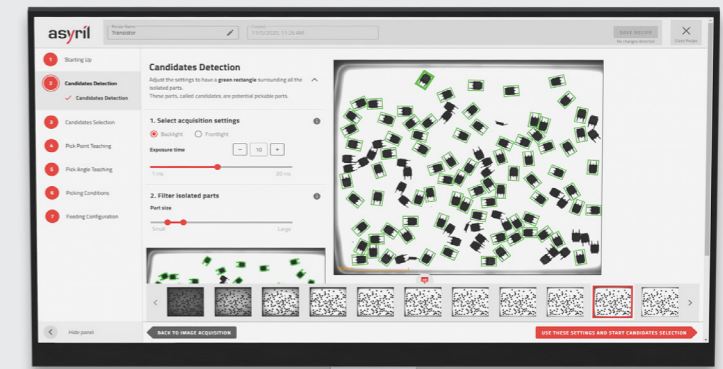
asyril

Recipe Name
Transistor

Created
17/11/2020, 11:20 AM

Save Recipe
No changes detected

Close Recipe

1 Starting Up

2 Candidates Detection
✓ Candidates Detection

3 Candidates Selection

4 Pick Point Teaching

5 Pick Angle Teaching

6 Picking Conditions

7 Feeding Configuration

Hide panel

Candidates Detection

Adjust the settings to have a **green rectangle** surrounding all the isolated parts.
These parts, called candidates, are potential pickable parts.

1. Select acquisition settings

Backlight   Frontlight

Exposure time

10

1 ms   20 ms

2. Filter isolated parts

Part size

Small   Large

BACK TO IMAGE ACQUISITION

USE THESE SETTINGS AND START CANDIDATES SELECTION